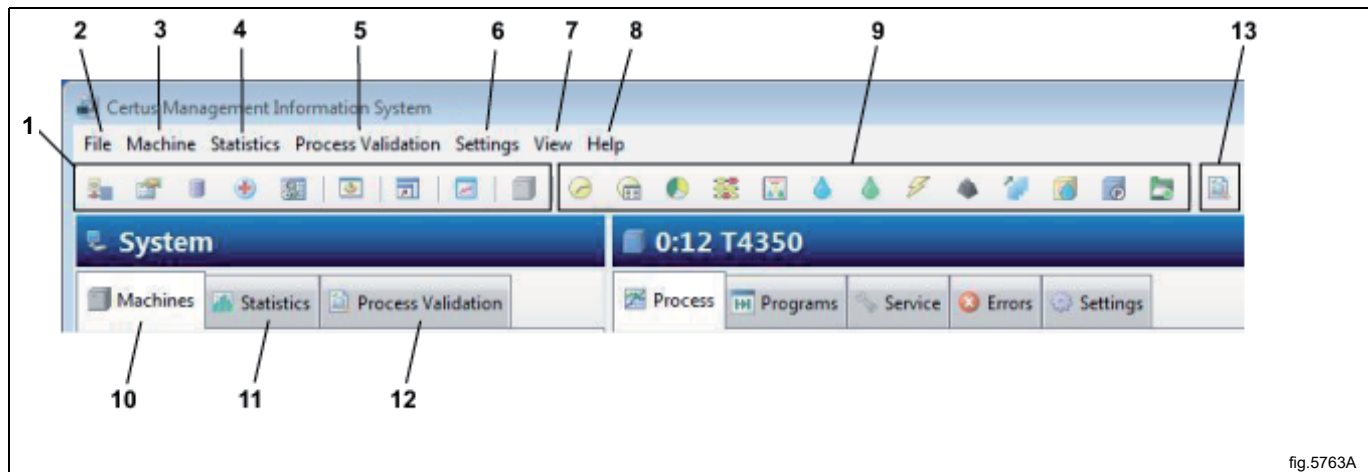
2 3 4 5 6 7 8 9 13

1

Certus Management Information System

File Machine Statistics Process Validation Settings View Help

System

0:12 T4350

Machines Statistics Process Validation

Process Programs Service Errors Settings

10 11 12

fig.5763A